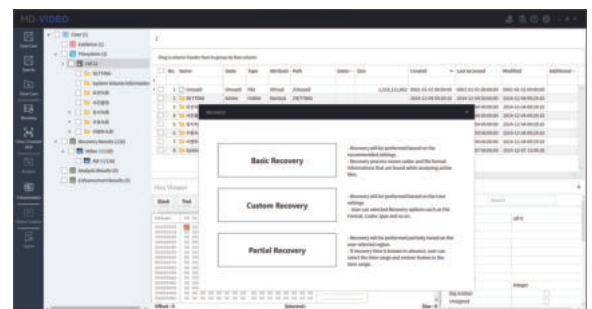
MD-VIDEO

Recovery

Basic Recovery

- Recovery will be performed based on the recommended settings.
- Recovery process makes codec and the format information that are found while analyzing active files.

Custom Recovery

- Recovery will be performed based on the User settings.
- User can select Recovery options such as File Format, Codec type and so on.

Partial Recovery

- Recovery will be performed partially based on the user selected region.
- If recovery time is known in advance, user can select the time range and restore frames in the time range.

Hex Viewer

Name
State
Type
Attribute
Path
Size
Created
Last Accessed
Modified
Additional

Offset
Selected
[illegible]